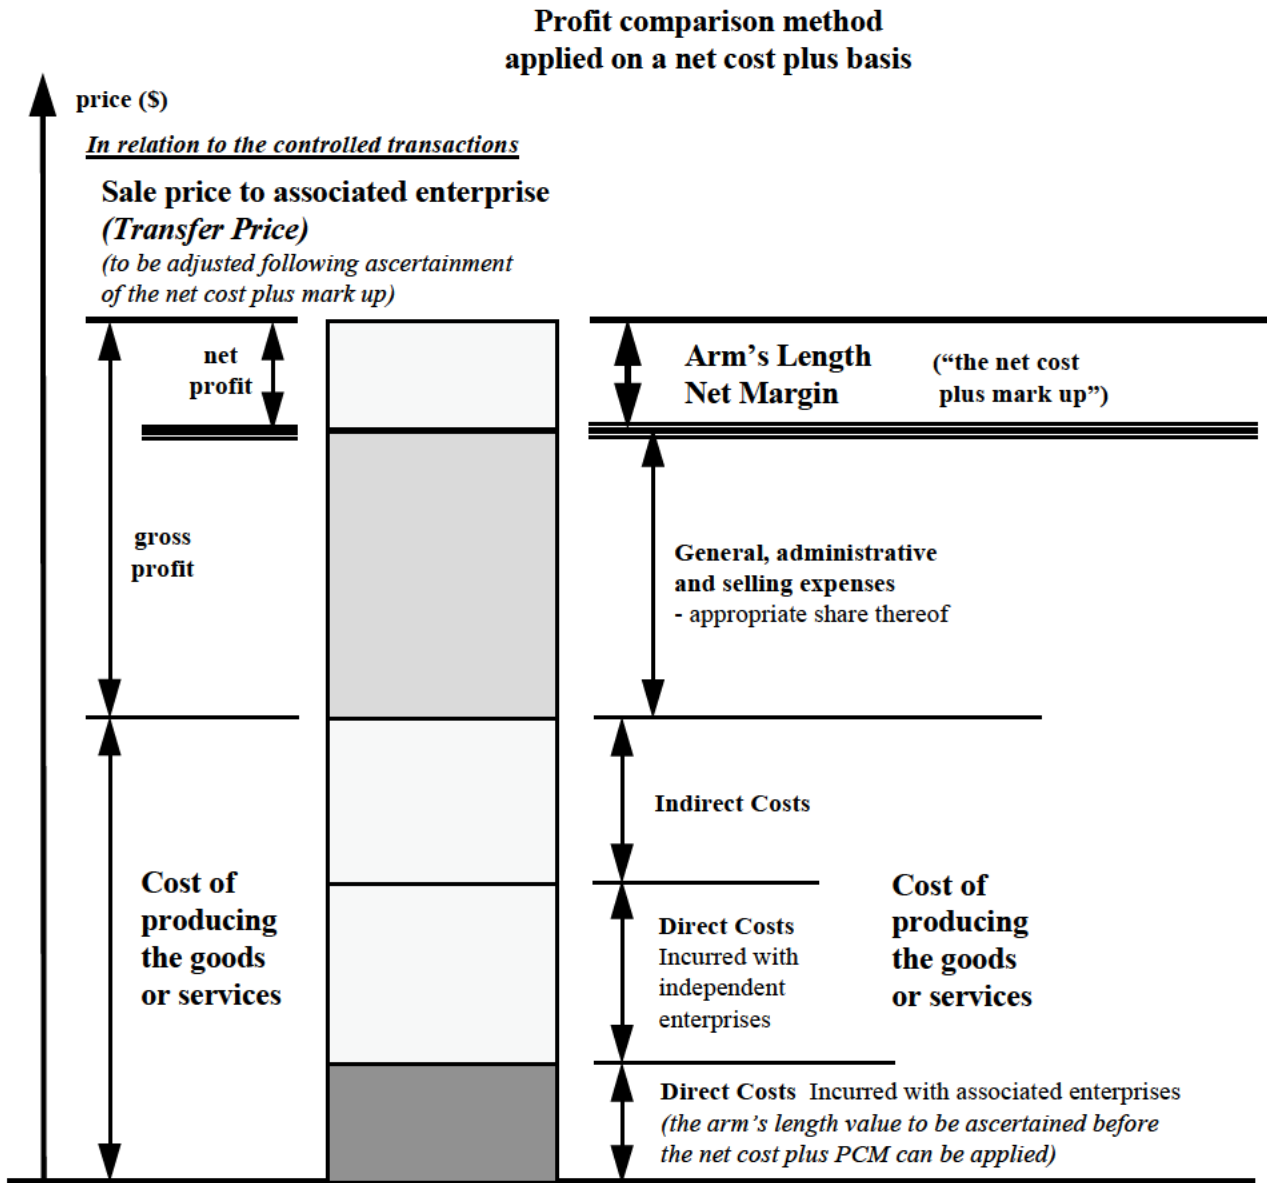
Profit comparison method applied on a net cost plus basis

price ($)

In relation to the controlled transactions

Sale price to associated enterprise (Transfer Price) (to be adjusted following ascertainment of the net cost plus mark up)

net profit

Arm's Length Net Margin

("the net cost plus mark up")

gross profit

General, administrative and selling expenses - appropriate share thereof

Indirect Costs

Cost of producing the goods or services

Direct Costs Incurred with independent enterprises

Cost of producing the goods or services

Direct Costs Incurred with associated enterprises (the arm's length value to be ascertained before the net cost plus PCM can be applied)